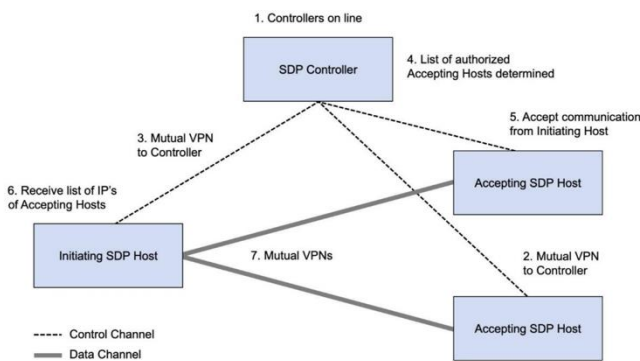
1. Controllers on line

SDP Controller

4. List of authorized Accepting Hosts determined

3. Mutual VPN to Controller

5. Accept communication from Initiating Host

6. Receive list of IP's of Accepting Hosts

Accepting SDP Host

Initiating SDP Host

7. Mutual VPNs

2. Mutual VPN to Controller

Accepting SDP Host

Control Channel

Data Channel